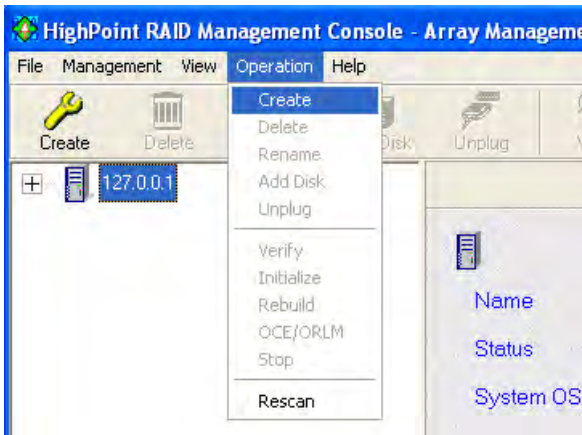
HighPoint RAID Management Console - Array Manageme

File Management View Operation Help

Create Delete Disk Unplug

127.0.0.1

Create
Delete
Rename
Add Disk
Unplug
Verify
Initialize
Rebuild
OCE/ORLM
Stop
Rescan

Name
Status
System OS